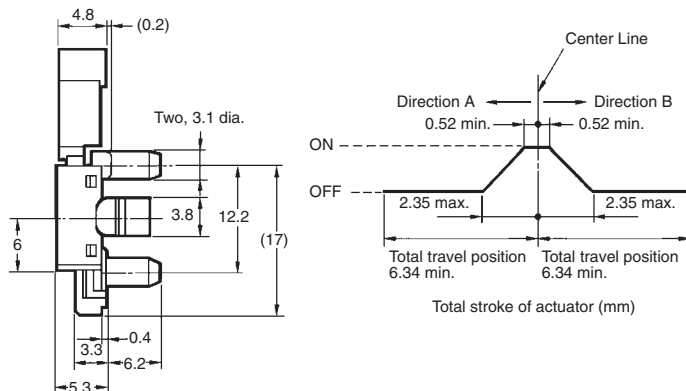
4.8
(0.2)
Two, 3.1 dia.
3.8
12.2
(17)
6
0.4
3.3
6.2
5.3

Center Line
Direction A
Direction B
0.52 min.
0.52 min.
ON
OFF
2.35 max.
2.35 max.
Total travel position 6.34 min.
Total travel position 6.34 min.
Total stroke of actuator (mm)